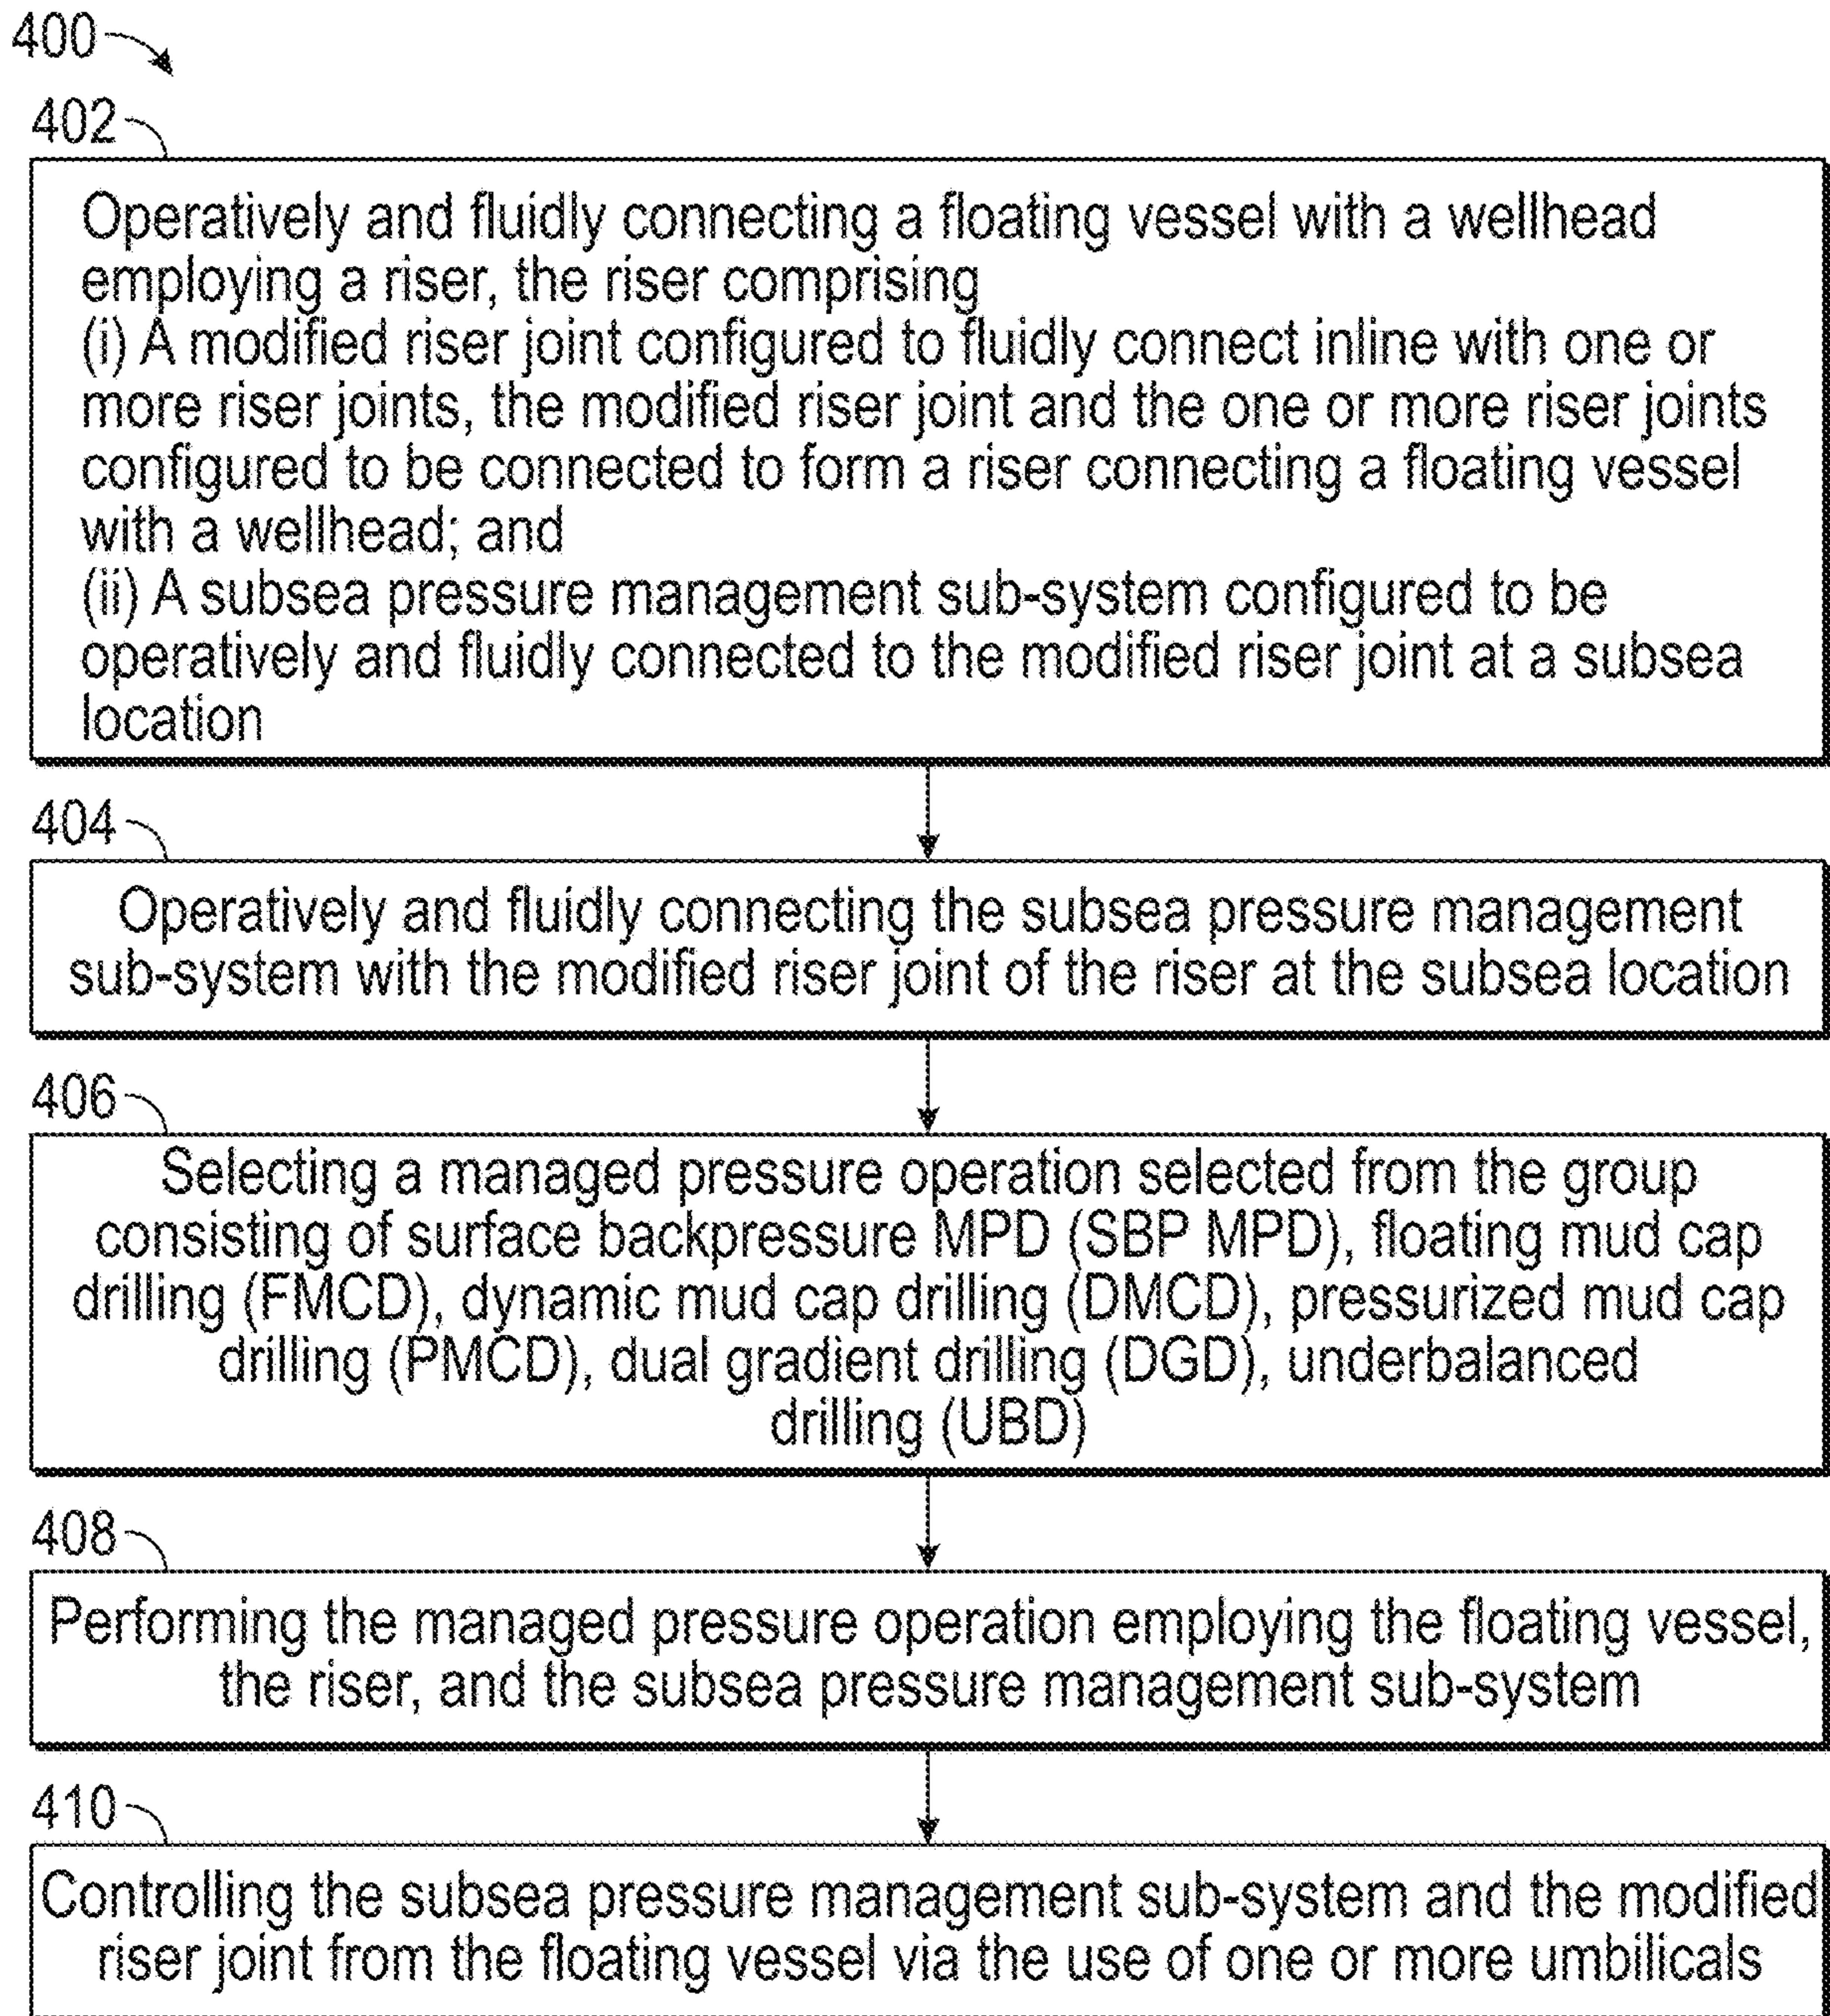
400

402

Operatively and fluidly connecting a floating vessel with a wellhead employing a riser, the riser comprising
(i) A modified riser joint configured to fluidly connect inline with one or more riser joints, the modified riser joint and the one or more riser joints configured to be connected to form a riser connecting a floating vessel with a wellhead; and
(ii) A subsea pressure management sub-system configured to be operatively and fluidly connected to the modified riser joint at a subsea location

404

Operatively and fluidly connecting the subsea pressure management sub-system with the modified riser joint of the riser at the subsea location

406

Selecting a managed pressure operation selected from the group consisting of surface backpressure MPD (SBP MPD), floating mud cap drilling (FMCD), dynamic mud cap drilling (DMCD), pressurized mud cap drilling (PMCD), dual gradient drilling (DGD), underbalanced drilling (UBD)

408

Performing the managed pressure operation employing the floating vessel, the riser, and the subsea pressure management sub-system

410

Controlling the subsea pressure management sub-system and the modified riser joint from the floating vessel via the use of one or more umbilicals